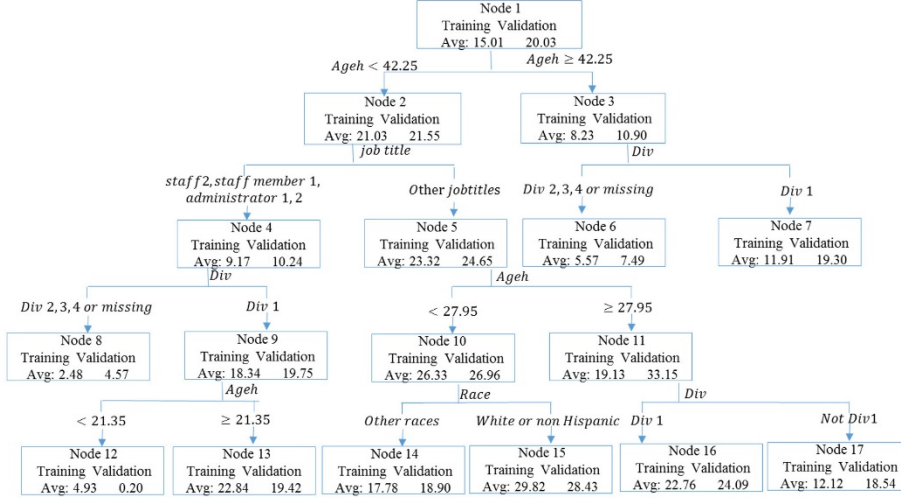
Node 1
Training Validation
Avg: 15.01 20.03

$Ageh < 42.25$

$Ageh \geq 42.25$

Node 2
Training Validation
Avg: 21.03 21.55

job title

Node 3
Training Validation
Avg: 8.23 10.90

Div

$staff2, staff\ member\ 1, administrator\ 1, 2$

Other jobtitles

Div 2, 3, 4 or missing

Div 1

Node 4
Training Validation
Avg: 9.17 10.24

Div

Node 5
Training Validation
Avg: 23.32 24.65

Ageh

Node 6
Training Validation
Avg: 5.57 7.49

Node 7
Training Validation
Avg: 11.91 19.30

Div 2, 3, 4 or missing

Div 1

$< 27.95$

$\geq 27.95$

Node 8
Training Validation
Avg: 2.48 4.57

Node 9
Training Validation
Avg: 18.34 19.75

Ageh

Node 10
Training Validation
Avg: 26.33 26.96

Race

Node 11
Training Validation
Avg: 19.13 33.15

Div

$< 21.35$

$\geq 21.35$

Other races

White or non Hispanic

Div 1

Not Div1

Node 12
Training Validation
Avg: 4.93 0.20

Node 13
Training Validation
Avg: 22.84 19.42

Node 14
Training Validation
Avg: 17.78 18.90

Node 15
Training Validation
Avg: 29.82 28.43

Node 16
Training Validation
Avg: 22.76 24.09

Node 17
Training Validation
Avg: 12.12 18.54